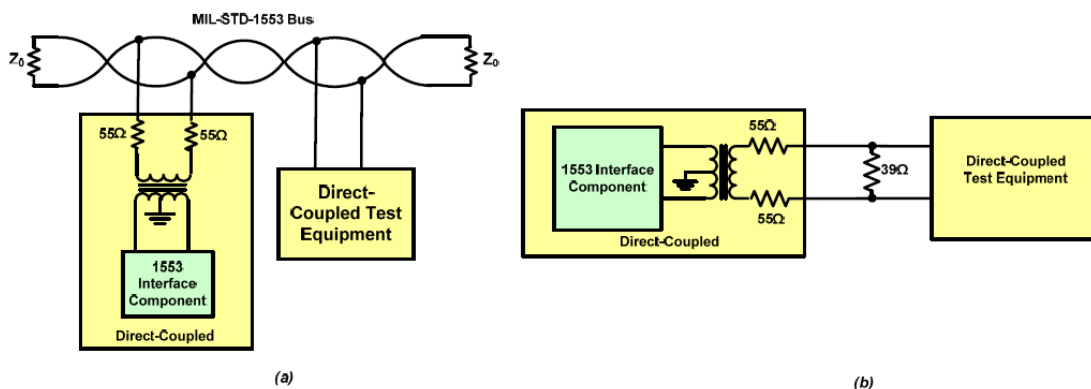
MIL-STD-1553 Bus

$Z_0$

$Z_0$

55Ω

55Ω

1553 Interface Component

Direct-Coupled

Direct-Coupled Test Equipment

(a)

1553 Interface Component

55Ω

55Ω

39Ω

Direct-Coupled

Direct-Coupled Test Equipment

(b)